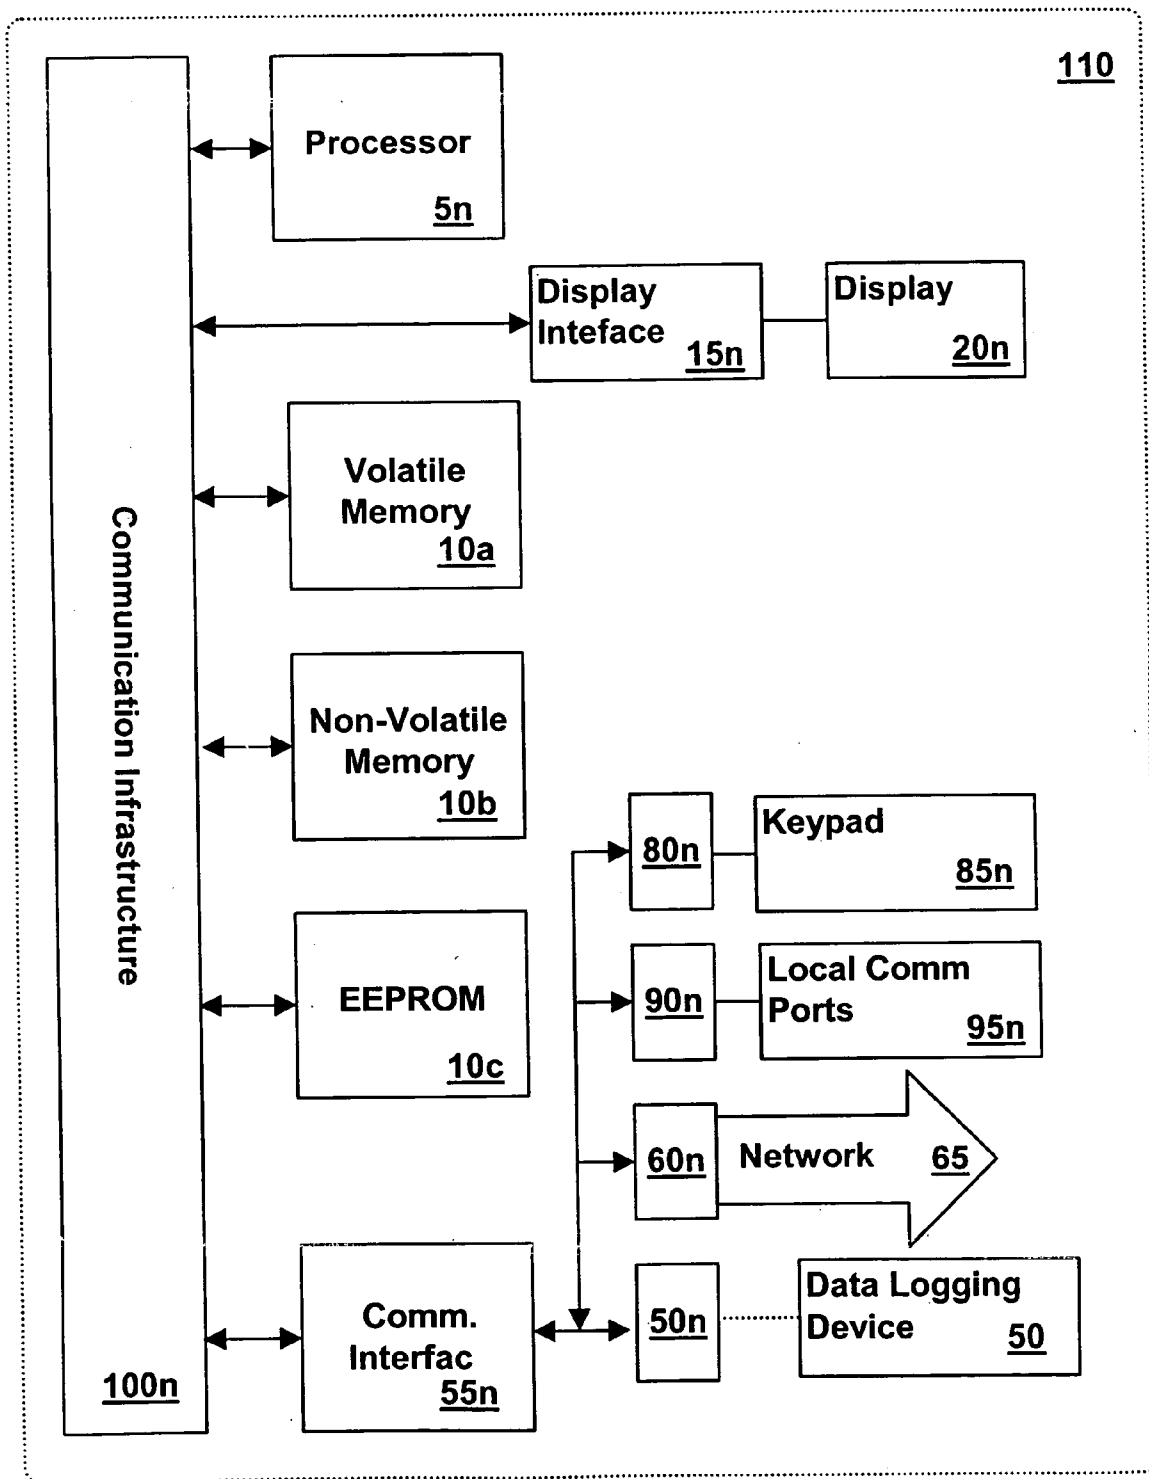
110

Communication Infrastructure

100n

Processor

5n

Display Inteface 15n

Display

20n

Volatile Memory 10a

Non-Volatile Memory 10b

80n

Keypad

85n

EEPROM

10c

90n

Local Comm Ports 95n

60n

Network 65

Comm. Interfac 55n

50n

Data Logging Device 50